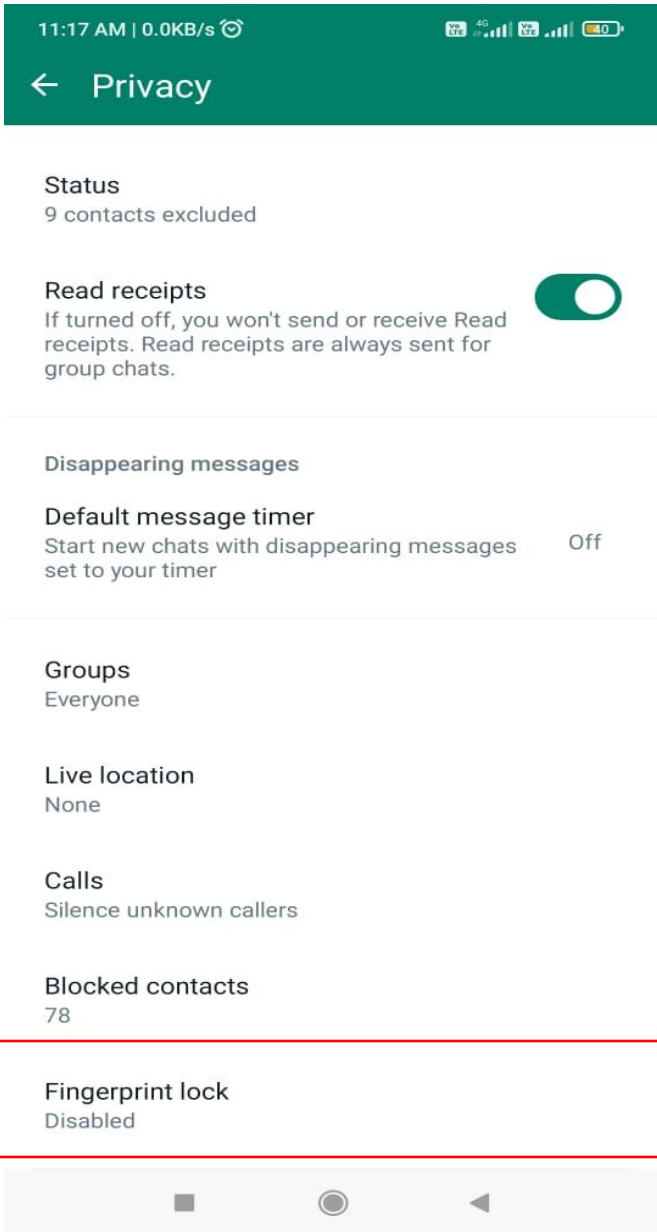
11:17 AM | 0.0KB/s

Vo LTE 4G Vo LTE 40

Privacy

Status
9 contacts excluded

Read receipts
If turned off, you won't send or receive Read receipts. Read receipts are always sent for group chats.

Disappearing messages

Default message timer
Start new chats with disappearing messages set to your timer
Off

Groups
Everyone

Live location
None

Calls
Silence unknown callers

Blocked contacts
78

Fingerprint lock
Disabled